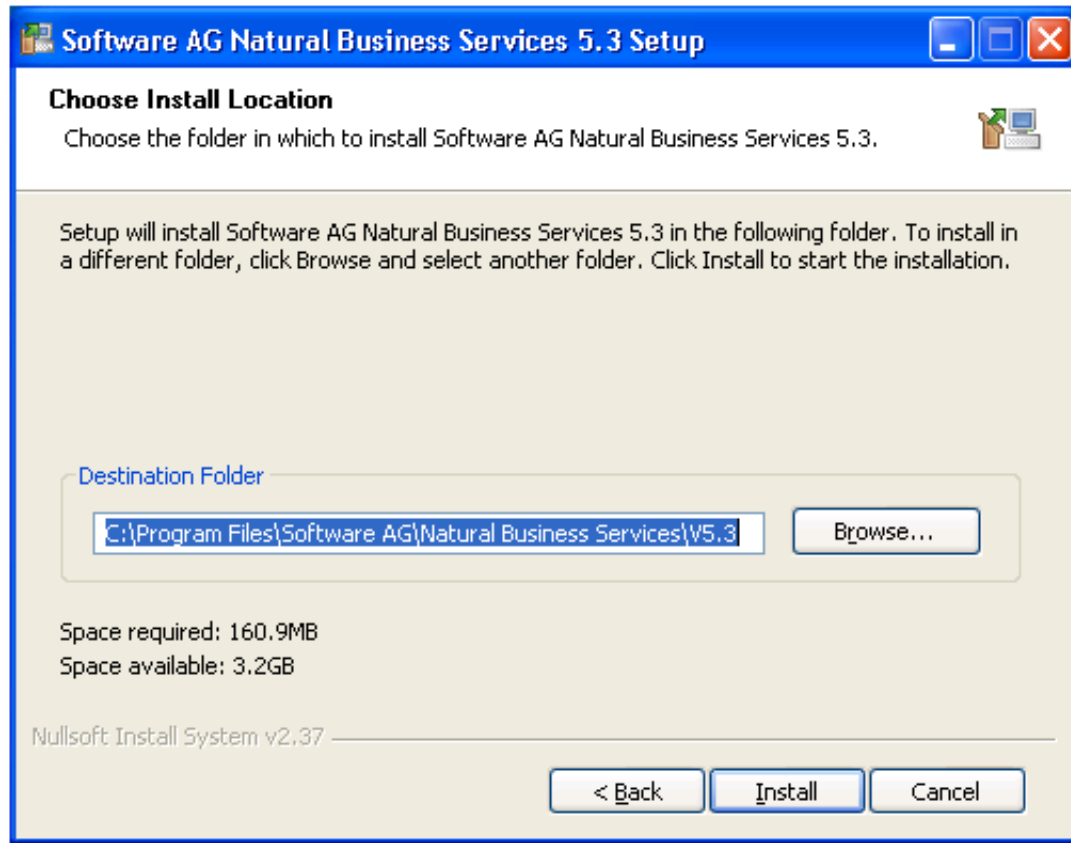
Software AG Natural Business Services 5.3 Setup

Choose Install Location

Choose the folder in which to install Software AG Natural Business Services 5.3.

Setup will install Software AG Natural Business Services 5.3 in the following folder. To install in a different folder, click Browse and select another folder. Click Install to start the installation.

Destination Folder

C:\Program Files\Software AG\Natural Business Services\V5.3

Browse...

Space required: 160.9MB
Space available: 3.2GB

Nullsoft Install System v2.37

< Back
Install
Cancel